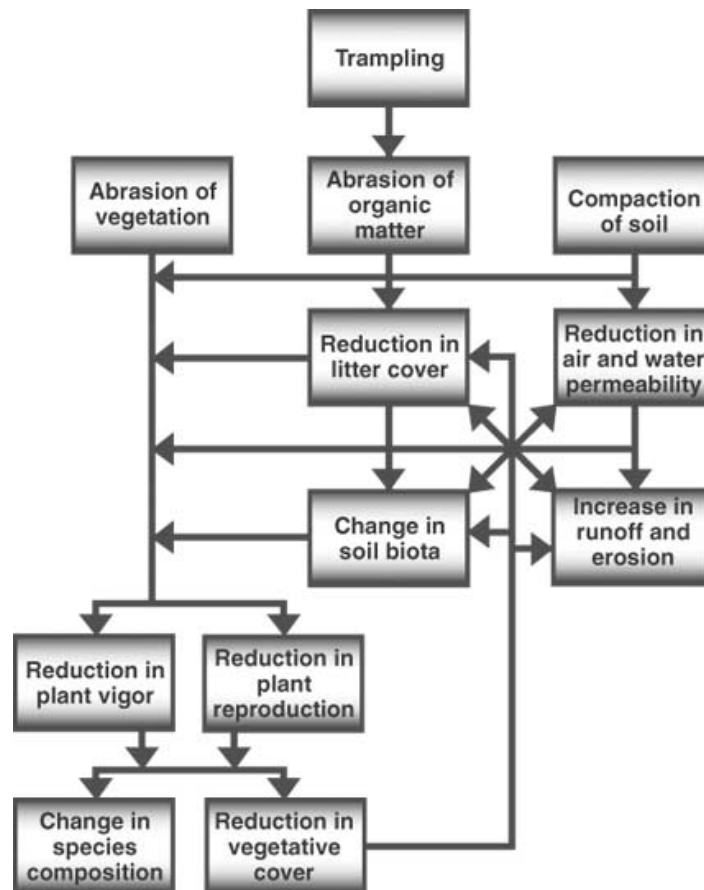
Trampling

Abrasion of vegetation

Abrasion of organic matter

Compaction of soil

Reduction in litter cover

Reduction in air and water permeability

Change in soil biota

Increase in runoff and erosion

Reduction in plant vigor

Reduction in plant reproduction

Change in species composition

Reduction in vegetative cover